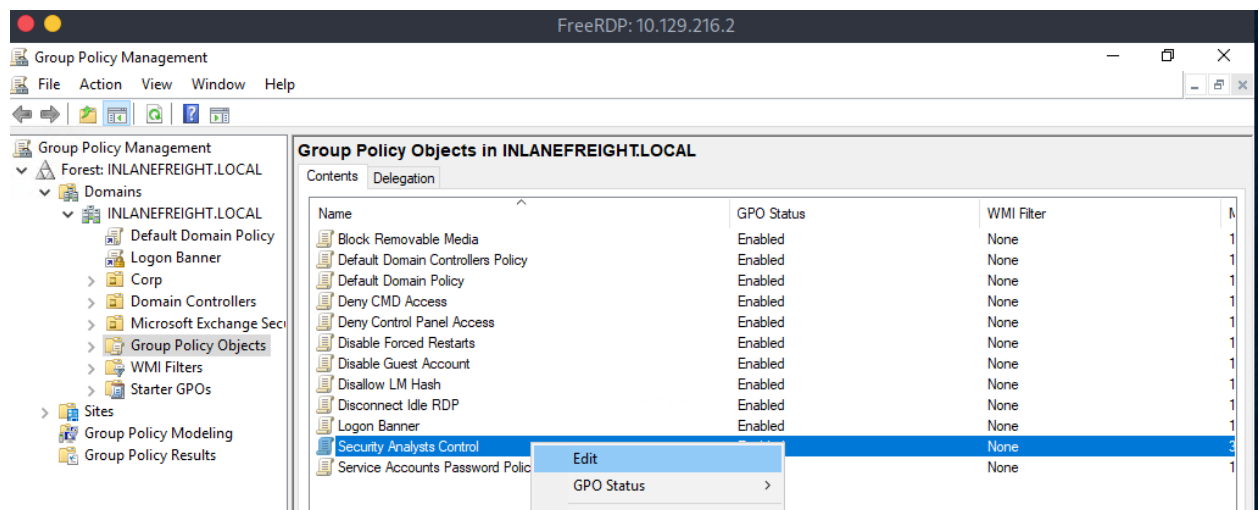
FreeRDP: 10.129.216.2

Group Policy Management

File Action View Window Help

Group Policy Management
Forest: INLANEFREIGHT.LOCAL
Domains
INLANEFREIGHT.LOCAL
Default Domain Policy
Logon Banner
Corp
Domain Controllers
Microsoft Exchange Secu
Group Policy Objects
WMI Filters
Starter GPOs
Sites
Group Policy Modeling
Group Policy Results

Group Policy Objects in INLANEFREIGHT.LOCAL

Contents Delegation

| Name | GPO Status | WMI Filter |
|---|---|---|
| Block Removable Media | Enabled | None |
| Default Domain Controllers Policy | Enabled | None |
| Default Domain Policy | Enabled | None |
| Deny CMD Access | Enabled | None |
| Deny Control Panel Access | Enabled | None |
| Disable Forced Restarts | Enabled | None |
| Disable Guest Account | Enabled | None |
| Disallow LM Hash | Enabled | None |
| Disconnect Idle RDP | Enabled | None |
| Logon Banner | Enabled | None |
| Security Analysts Control | | None |
| Service Accounts Password Polic | | None |

Edit
GPO Status